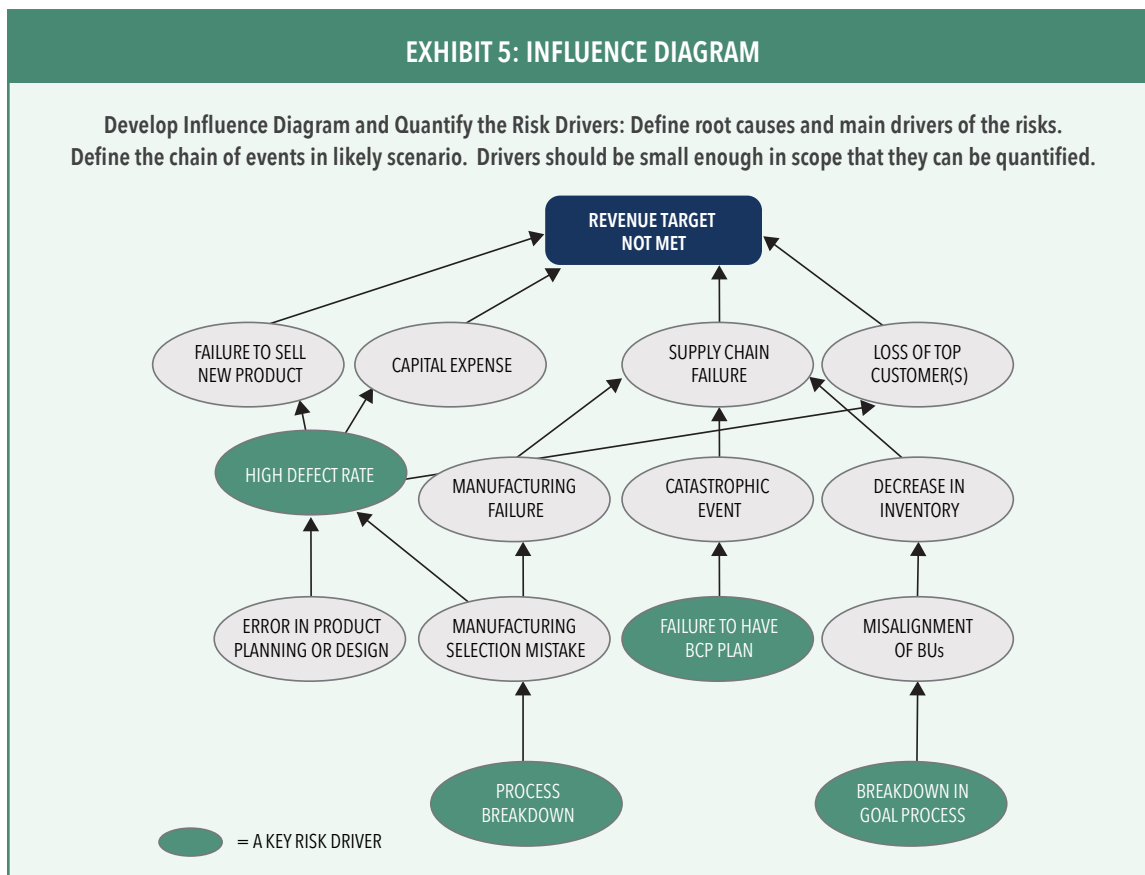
EXHIBIT 5: INFLUENCE DIAGRAM

Develop Influence Diagram and Quantify the Risk Drivers: Define root causes and main drivers of the risks. Define the chain of events in likely scenario. Drivers should be small enough in scope that they can be quantified.

REVENUE TARGET NOT MET

FAILURE TO SELL NEW PRODUCT

CAPITAL EXPENSE

SUPPLY CHAIN FAILURE

LOSS OF TOP CUSTOMER(S)

HIGH DEFECT RATE

MANUFACTURING FAILURE

CATASTROPHIC EVENT

DECREASE IN INVENTORY

ERROR IN PRODUCT PLANNING OR DESIGN

MANUFACTURING SELECTION MISTAKE

FAILURE TO HAVE BCP PLAN

MISALIGNMENT OF BUs

PROCESS BREAKDOWN

BREAKDOWN IN GOAL PROCESS

= A KEY RISK DRIVER